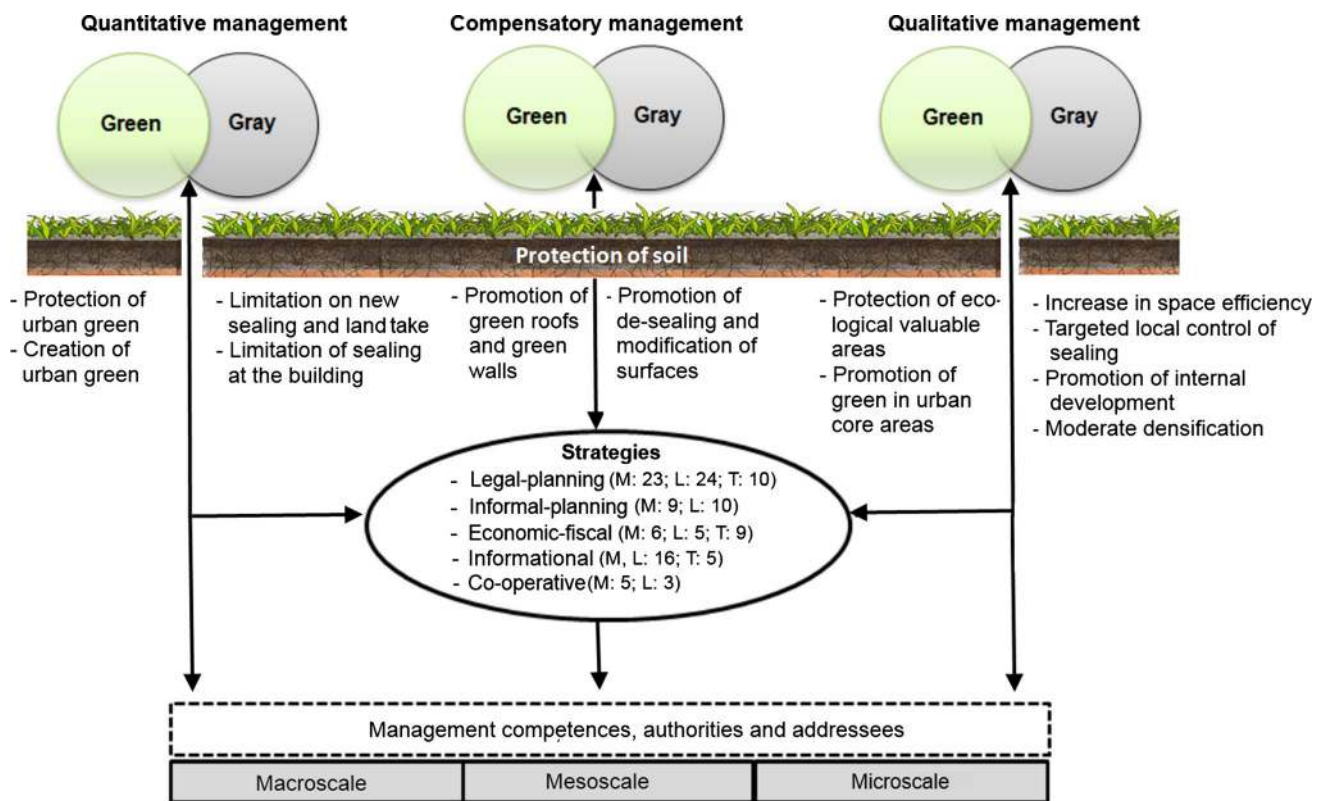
Quantitative management

Green

Gray

Compensatory management

Green

Gray

Qualitative management

Green

Gray

Protection of soil

- Protection of urban green
- Creation of urban green

- Limitation on new sealing and land take
- Limitation of sealing at the building

- Promotion of green roofs and green walls

- Promotion of de-sealing and modification of surfaces

- Protection of ecological valuable areas
- Promotion of green in urban core areas

- Increase in space efficiency
- Targeted local control of sealing
- Promotion of internal development
- Moderate densification

Strategies
- Legal-planning (M: 23; L: 24; T: 10)
- Informal-planning (M: 9; L: 10)
- Economic-fiscal (M: 6; L: 5; T: 9)
- Informational (M, L: 16; T: 5)
- Co-operative (M: 5; L: 3)

Management competences, authorities and addressees

| Macroscale | Mesoscale | Microscale |
|---|---|---|